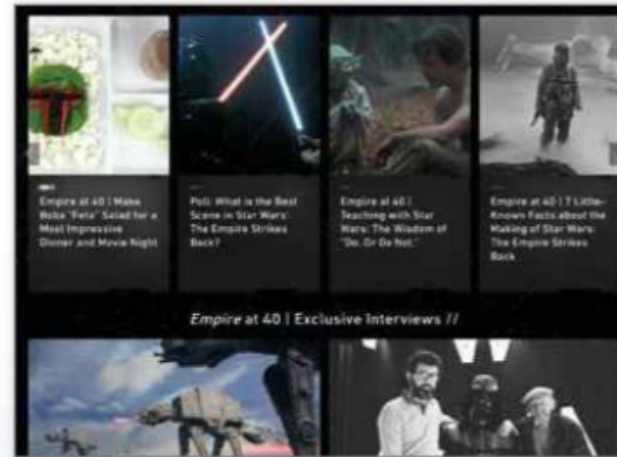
Empire at 40 | Make Boba "Feta" Salad for a Most Impressive Dinner and Movie Night

Poll: What is the Best Scene in Star Wars: The Empire Strikes Back?

Empire at 40 | Teaching with Star Wars: The Wisdom of "Do. Or Do Not."

Empire at 40 | 7 Little-Known Facts about the Making of Star Wars: The Empire Strikes Back

*Empire* at 40 | Exclusive Interviews //